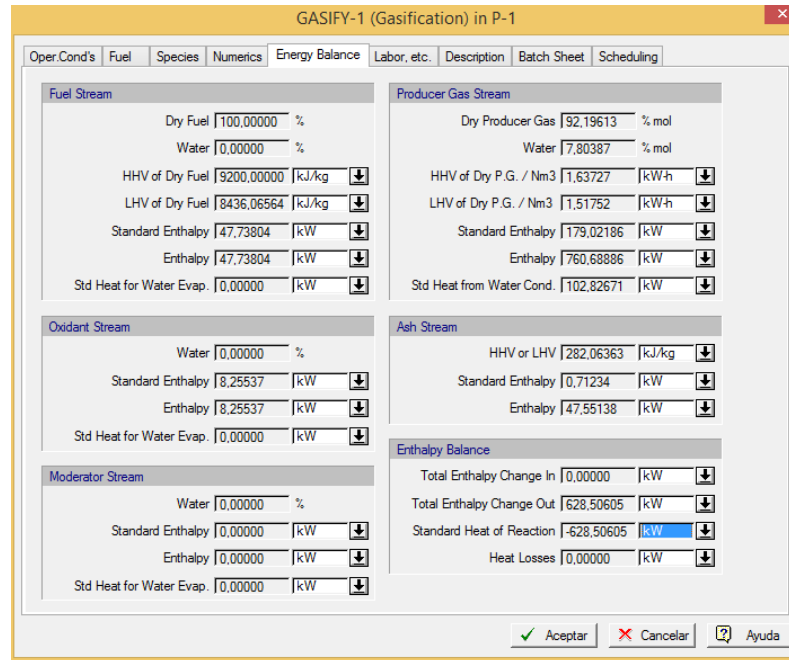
GASIFY-1 (Gasification) in P-1

Oper.Cond's | Fuel | Species | Numerics | Energy Balance | Labor, etc. | Description | Batch Sheet | Scheduling

Fuel Stream
Dry Fuel 100,00000 %
Water 0,00000 %
HHV of Dry Fuel 9200,00000 kJ/kg
LHV of Dry Fuel 8436,06564 kJ/kg
Standard Enthalpy 47,73804 kW
Enthalpy 47,73804 kW
Std Heat for Water Evap. 0,00000 kW

Oxidant Stream
Water 0,00000 %
Standard Enthalpy 8,25537 kW
Enthalpy 8,25537 kW
Std Heat for Water Evap. 0,00000 kW

Moderator Stream
Water 0,00000 %
Standard Enthalpy 0,00000 kW
Enthalpy 0,00000 kW
Std Heat for Water Evap. 0,00000 kW

Producer Gas Stream
Dry Producer Gas 92,19613 % mol
Water 7,80387 % mol
HHV of Dry P.G. / Nm3 1,63727 kW-h
LHV of Dry P.G. / Nm3 1,51752 kW-h
Standard Enthalpy 179,02186 kW
Enthalpy 760,68886 kW
Std Heat from Water Cond. 102,82671 kW

Ash Stream
HHV or LHV 282,06363 kJ/kg
Standard Enthalpy 0,71234 kW
Enthalpy 47,55138 kW

Enthalpy Balance
Total Enthalpy Change In 0,00000 kW
Total Enthalpy Change Out 628,50605 kW
Standard Heat of Reaction -628,50605 kW
Heat Losses 0,00000 kW

Aceptar | Cancelar | Ayuda